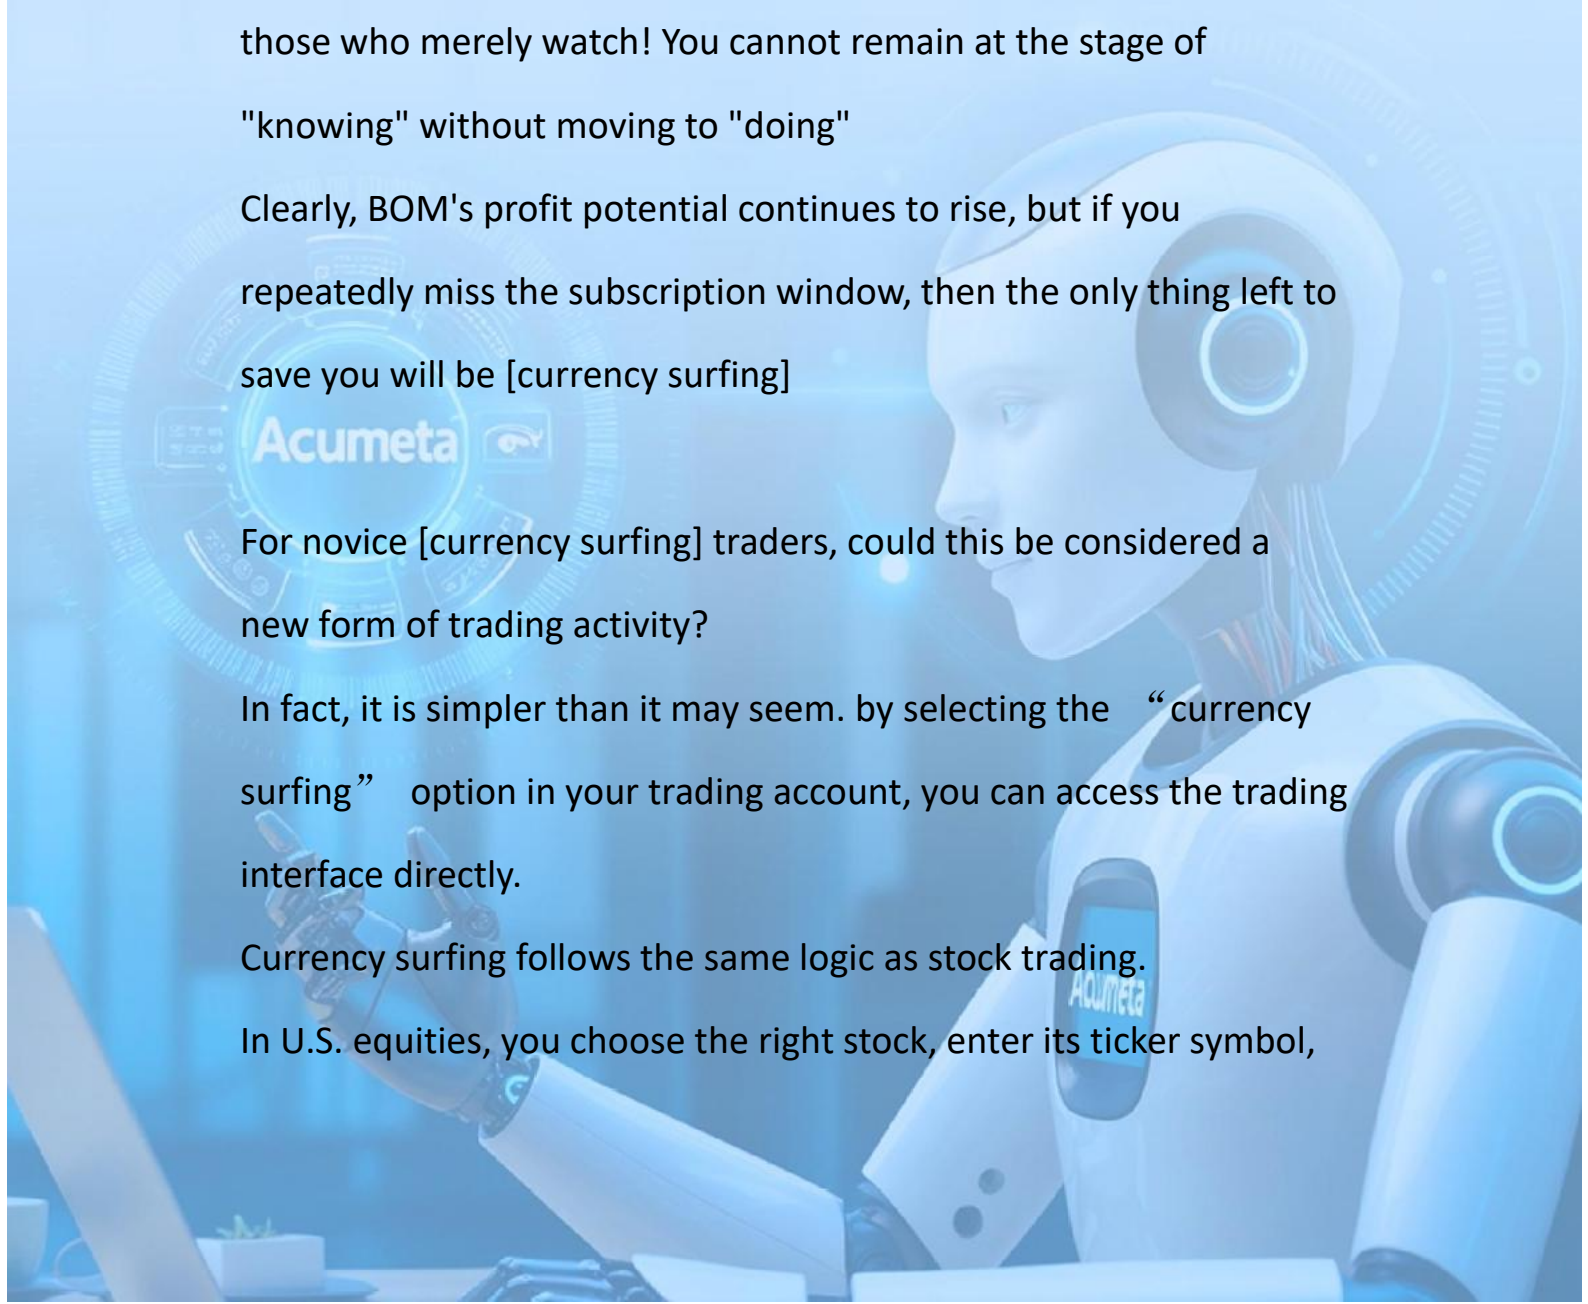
those who merely watch! You cannot remain at the stage of "knowing" without moving to "doing"
Clearly, BOM's profit potential continues to rise, but if you repeatedly miss the subscription window, then the only thing left to save you will be [currency surfing]

Acumeta

For novice [currency surfing] traders, could this be considered a new form of trading activity?
In fact, it is simpler than it may seem. by selecting the “currency surfing” option in your trading account, you can access the trading interface directly.
Currency surfing follows the same logic as stock trading.
Acumeta
In U.S. equities, you choose the right stock, enter its ticker symbol,